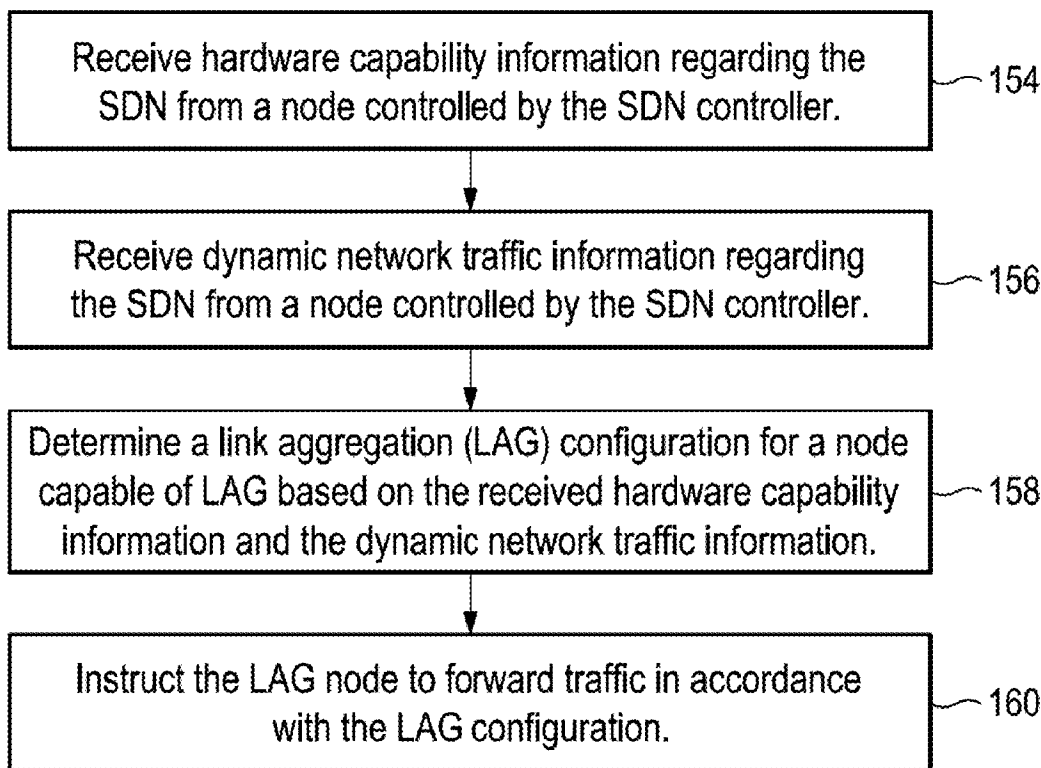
Receive hardware capability information regarding the SDN from a node controlled by the SDN controller.

154

Receive dynamic network traffic information regarding the SDN from a node controlled by the SDN controller.

156

Determine a link aggregation (LAG) configuration for a node capable of LAG based on the received hardware capability information and the dynamic network traffic information.

158

Instruct the LAG node to forward traffic in accordance with the LAG configuration.

160